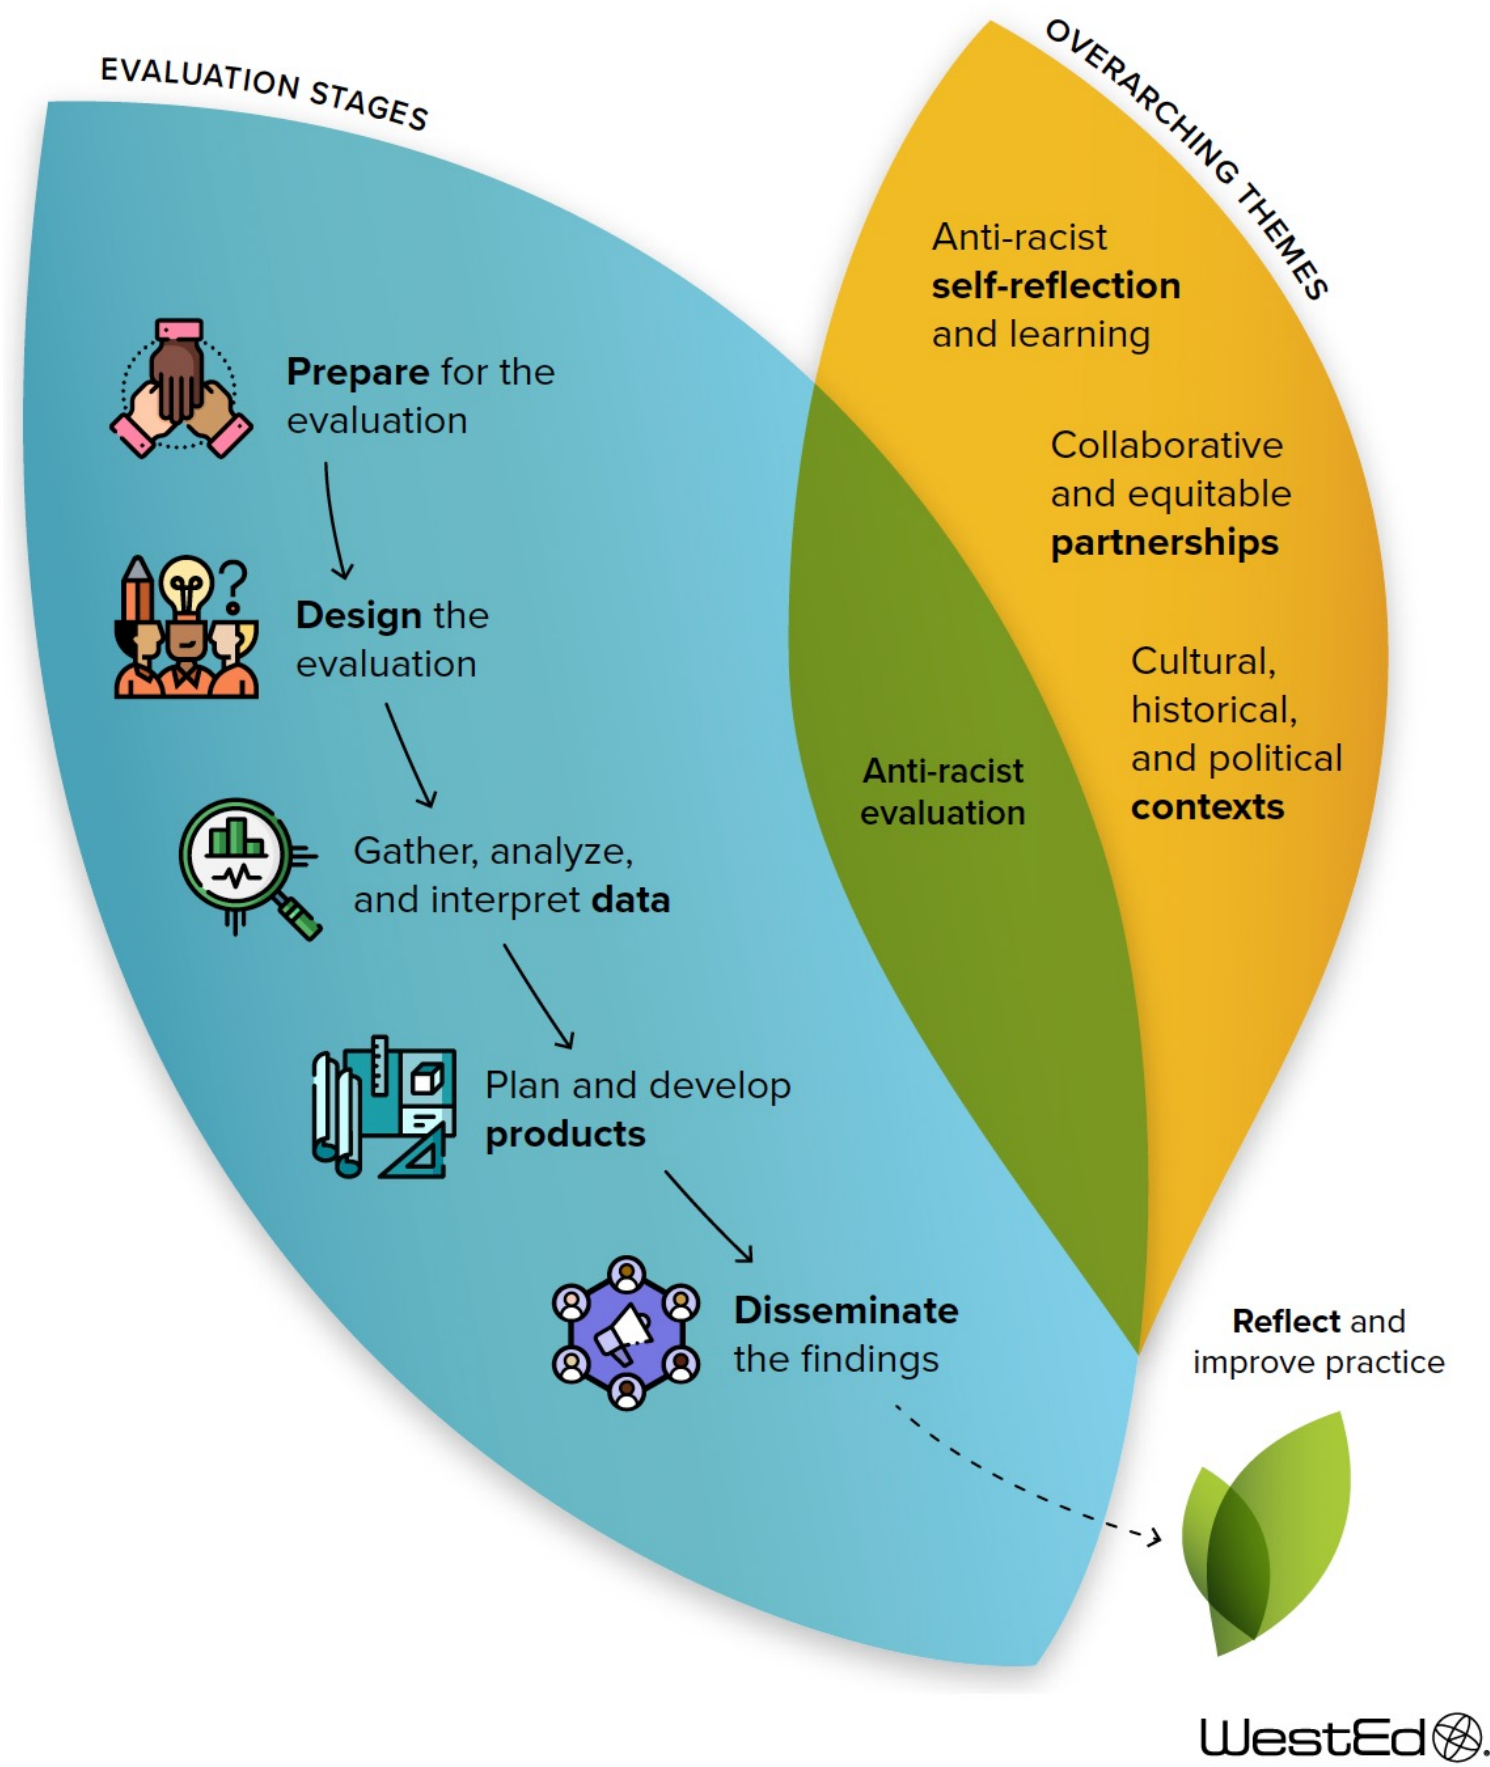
EVALUATION STAGES

OVERARCHING THEMES

Prepare for the evaluation

Design the evaluation

Gather, analyze, and interpret data

Plan and develop products

Disseminate the findings

Anti-racist self-reflection and learning

Collaborative and equitable partnerships

Cultural, historical, and political contexts

Anti-racist evaluation

Reflect and improve practice

WestEd